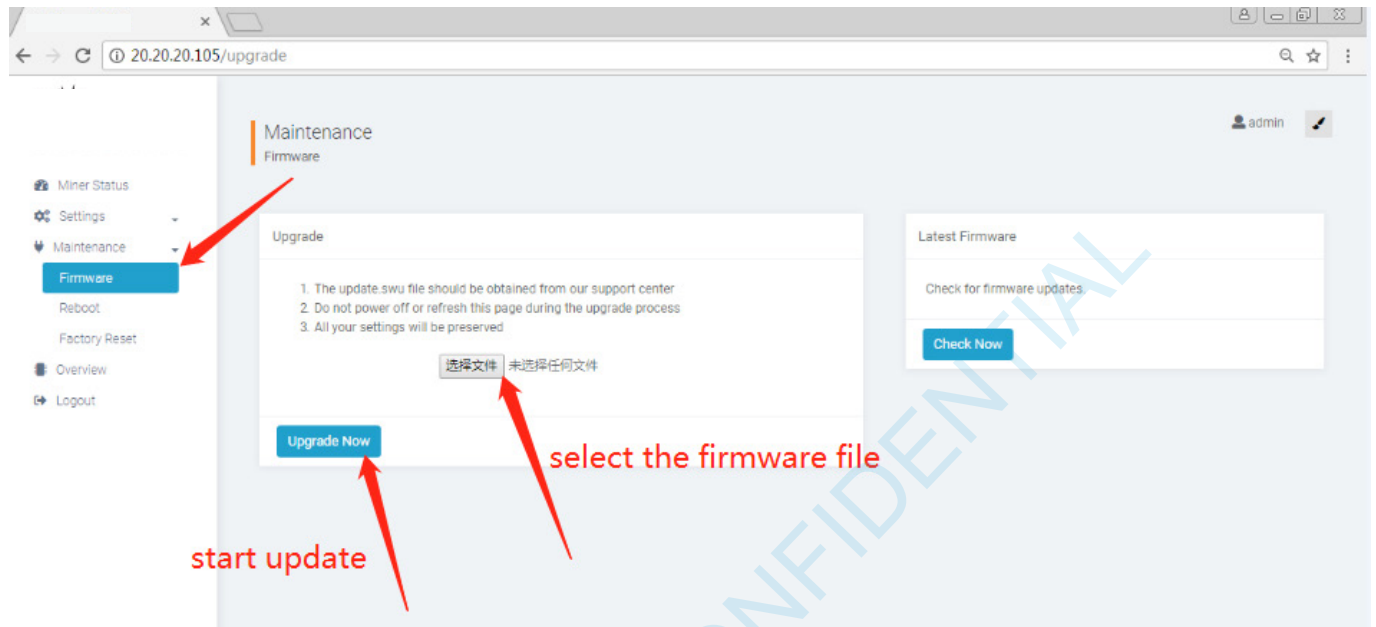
×

20.20.20.105/upgrade

Maintenance
Firmware

admin

Miner Status
Settings
Maintenance
Firmware
Reboot
Factory Reset
Overview
Logout

Upgrade

1. The update.swu file should be obtained from our support center
2. Do not power off or refresh this page during the upgrade process
3. All your settings will be preserved

选择文件 未选择任何文件

Upgrade Now

Latest Firmware

Check for firmware updates.

Check Now

select the firmware file

start update

ONFIDENTIAL